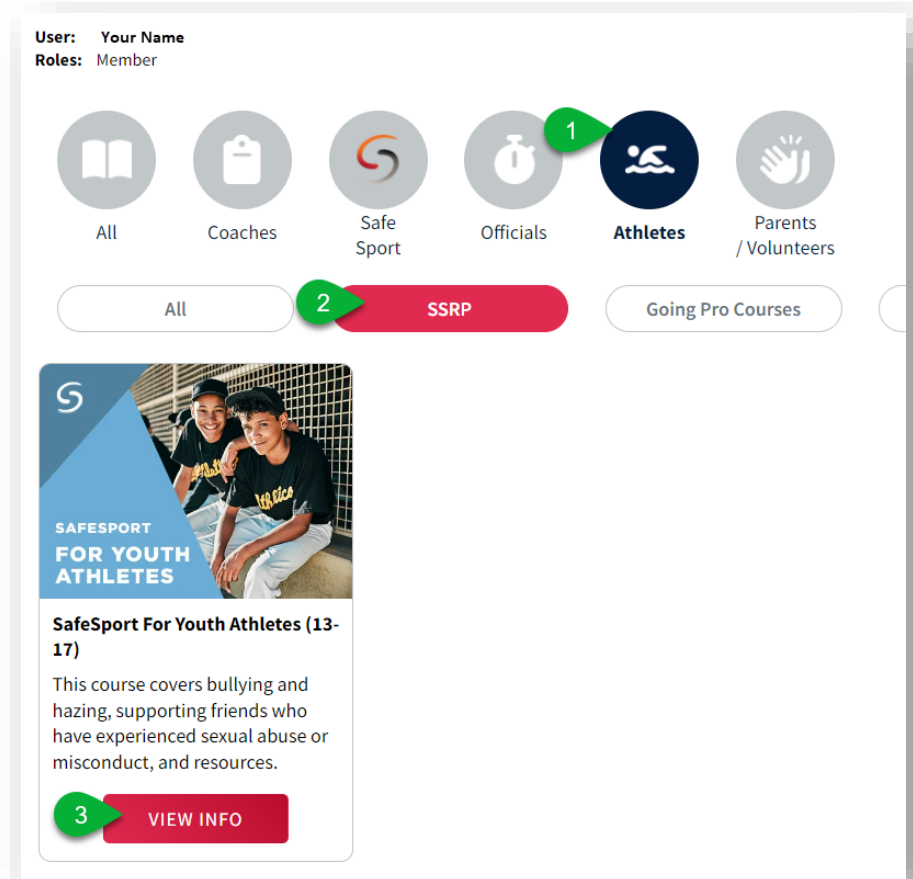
User: Your Name
Roles: Member

All
Coaches
Safe Sport
Officials
1
Athletes
Parents / Volunteers

All
2
SSRP
Going Pro Courses

SAFESPORT
FOR YOUTH ATHLETES

SafeSport For Youth Athletes (13-17)

This course covers bullying and hazing, supporting friends who have experienced sexual abuse or misconduct, and resources.

3
VIEW INFO